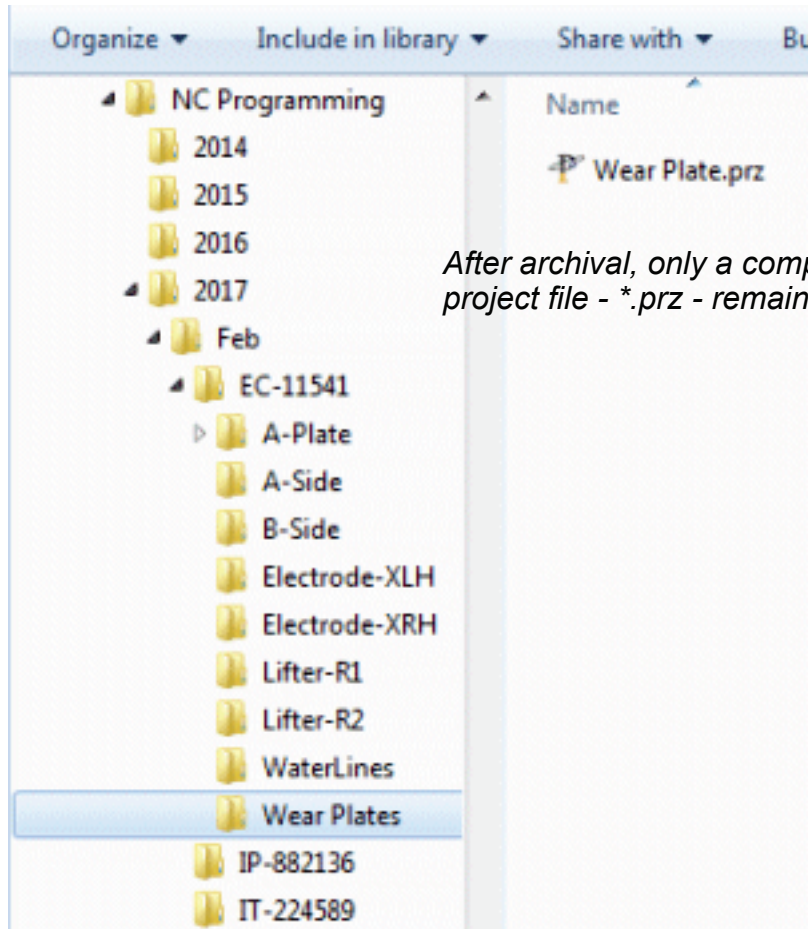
Organize ▾ Include in library ▾ Share with ▾ Bu

NC Programming
2014
2015
2016
2017
Feb
EC-11541
A-Plate
A-Side
B-Side
Electrode-XLH
Electrode-XRH
Lifter-R1
Lifter-R2
WaterLines
Wear Plates
IP-882136
IT-224589

Name
Wear Plate.prz

*After archival, only a comp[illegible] project file - \*.prz - remain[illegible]*